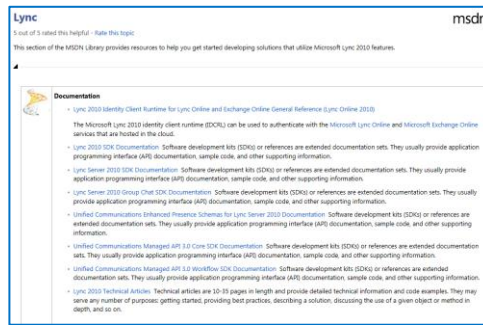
Lync

msdn

5 out of 5 rated this helpful - Rate this topic

This section of the MSDN Library provides resources to help you get started developing solutions that utilize Microsoft Lync 2010 features.

Documentation

- Lync 2010 Identity Client Runtime for Lync Online and Exchange Online General Reference (Lync Online 2010)

The Microsoft Lync 2010 identity client runtime (IDCRL) can be used to authenticate with the Microsoft Lync Online and Microsoft Exchange Online services that are hosted in the cloud.

- Lync 2010 SDK Documentation Software development kits (SDKs) or references are extended documentation sets. They usually provide application programming interface (API) documentation, sample code, and other supporting information.

- Lync Server 2010 SDK Documentation Software development kits (SDKs) or references are extended documentation sets. They usually provide application programming interface (API) documentation, sample code, and other supporting information.

- Lync Server 2010 Group Chat SDK Documentation Software development kits (SDKs) or references are extended documentation sets. They usually provide application programming interface (API) documentation, sample code, and other supporting information.

- Unified Communications Enhanced Presence Schemas for Lync Server 2010 Documentation Software development kits (SDKs) or references are extended documentation sets. They usually provide application programming interface (API) documentation, sample code, and other supporting information.

- Unified Communications Managed API 3.0 Core SDK Documentation Software development kits (SDKs) or references are extended documentation sets. They usually provide application programming interface (API) documentation, sample code, and other supporting information.

- Unified Communications Managed API 3.0 Workflow SDK Documentation Software development kits (SDKs) or references are extended documentation sets. They usually provide application programming interface (API) documentation, sample code, and other supporting information.

- Lync 2010 Technical Articles Technical articles are 10-35 pages in length and provide detailed technical information and code examples. They may serve any number of purposes: getting started, providing best practices, describing a solution, discussing the use of a given object or method in depth, and so on.